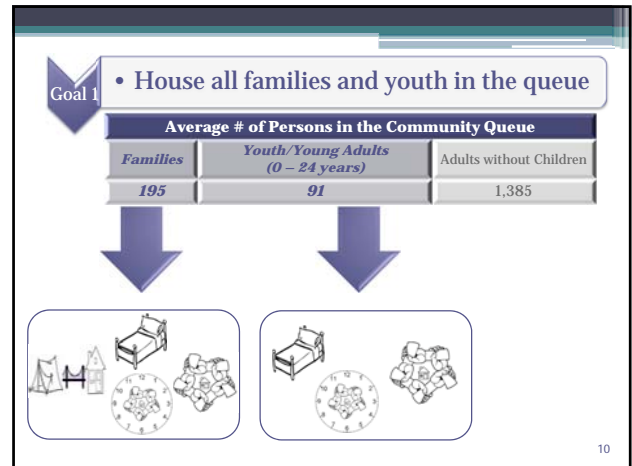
Goal 1

• House all families and youth in the queue

| Average # of Persons in the Community Queue | | |
|---|---|---|
| Families | Youth/Young Adults (0 – 24 years) | Adults without Children |
| 195 | 91 | 1,385 |

10